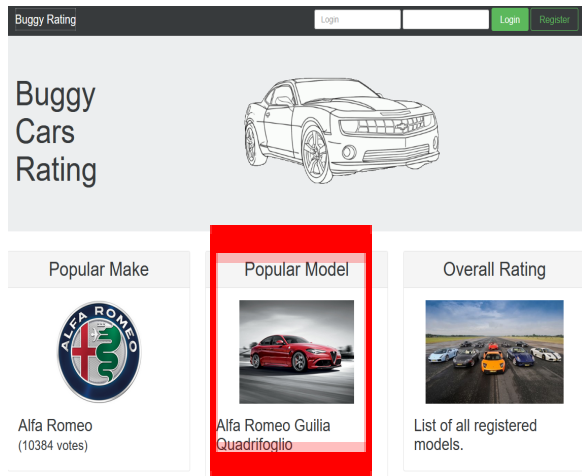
Buggy Rating

Login

Login

Register

Buggy Cars Rating

Popular Make

ALFA ROMEO

Alfa Romeo

(10384 votes)

Popular Model

Alfa Romeo Guilia Quadrifoglio

Overall Rating

List of all registered models.